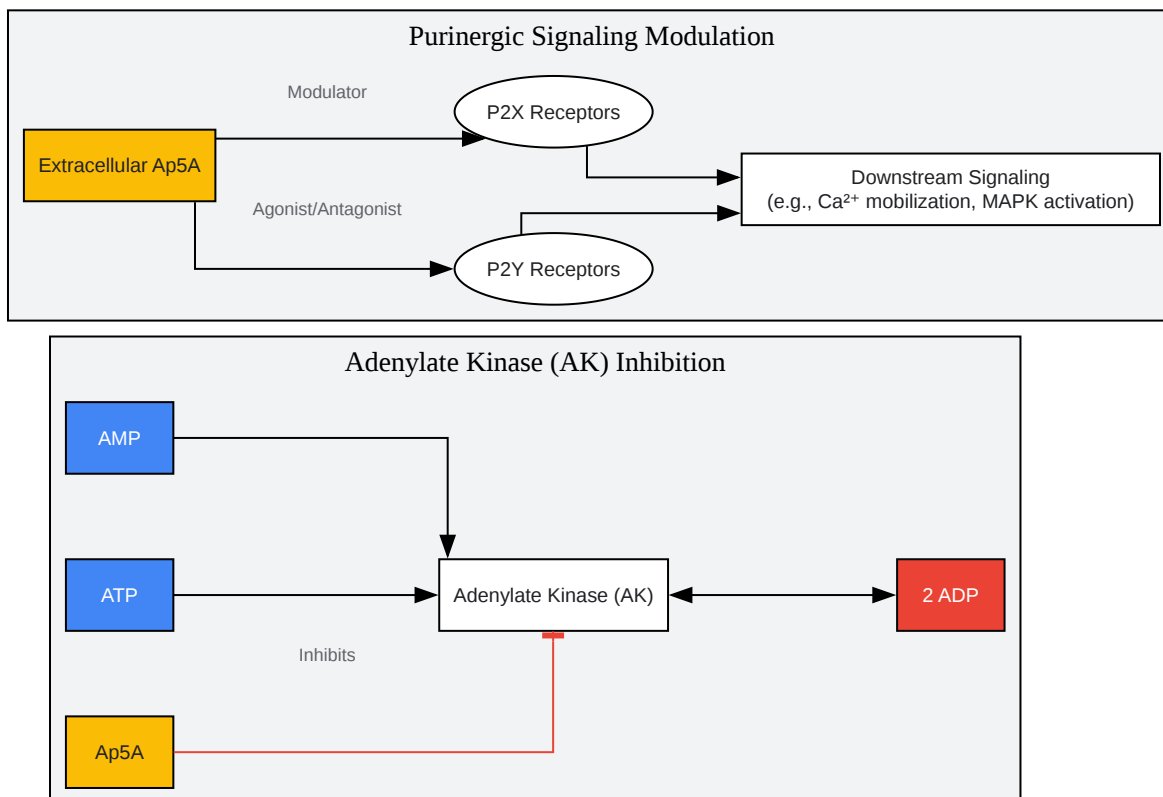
Purinergic Signaling Modulation

Modulator

P2X Receptors

Extracellular Ap5A

Downstream Signaling
(e.g., $Ca^{2+}$ mobilization, MAPK activation)

Agonist/Antagonist

P2Y Receptors

Adenylate Kinase (AK) Inhibition

AMP

ATP

Adenylate Kinase (AK)

2 ADP

Inhibits

Ap5A